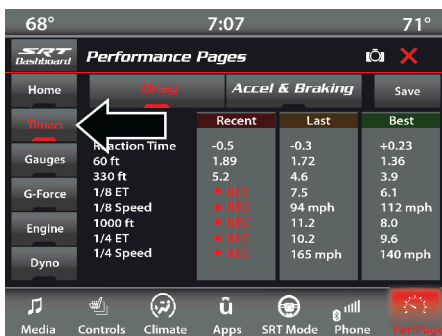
68°
7:07
71°

SRT Dashboard
Performance Pages

Home
Timers
Gauges
G-Force
Engine
Dyno

Drag
Accel & Braking
Save

| | Recent | Last | Best |
|---|---|---|---|
| Reaction Time | -0.5 | -0.3 | +0.23 |
| 60 ft | 1.89 | 1.72 | 1.36 |
| 330 ft | 5.2 | 4.6 | 3.9 |
| 1/8 ET | • REC | 7.5 | 6.1 |
| 1/8 Speed | • REC | 94 mph | 112 mph |
| 1000 ft | • REC | 11.2 | 8.0 |
| 1/4 ET | • REC | 10.2 | 9.6 |
| 1/4 Speed | • REC | 165 mph | 140 mph |

Media
Controls
Climate
Apps
SRT Mode
Phone
PerfPage